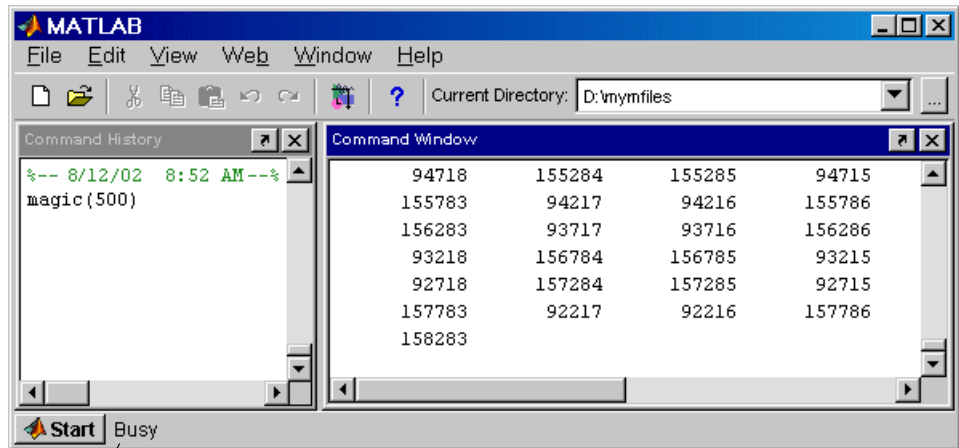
MATLAB

File Edit View Web Window Help

? Current Directory: D:\mymfiles

Command History

%-- 8/12/02 8:52 AM --%
magic(500)

Command Window

| 94718 | 155284 | 155285 | 94715 |
|---|---|---|---|
| 155783 | 94217 | 94216 | 155786 |
| 156283 | 93717 | 93716 | 156286 |
| 93218 | 156784 | 156785 | 93215 |
| 92718 | 157284 | 157285 | 92715 |
| 157783 | 92217 | 92216 | 157786 |
| 158283 | | | |

Start Busy